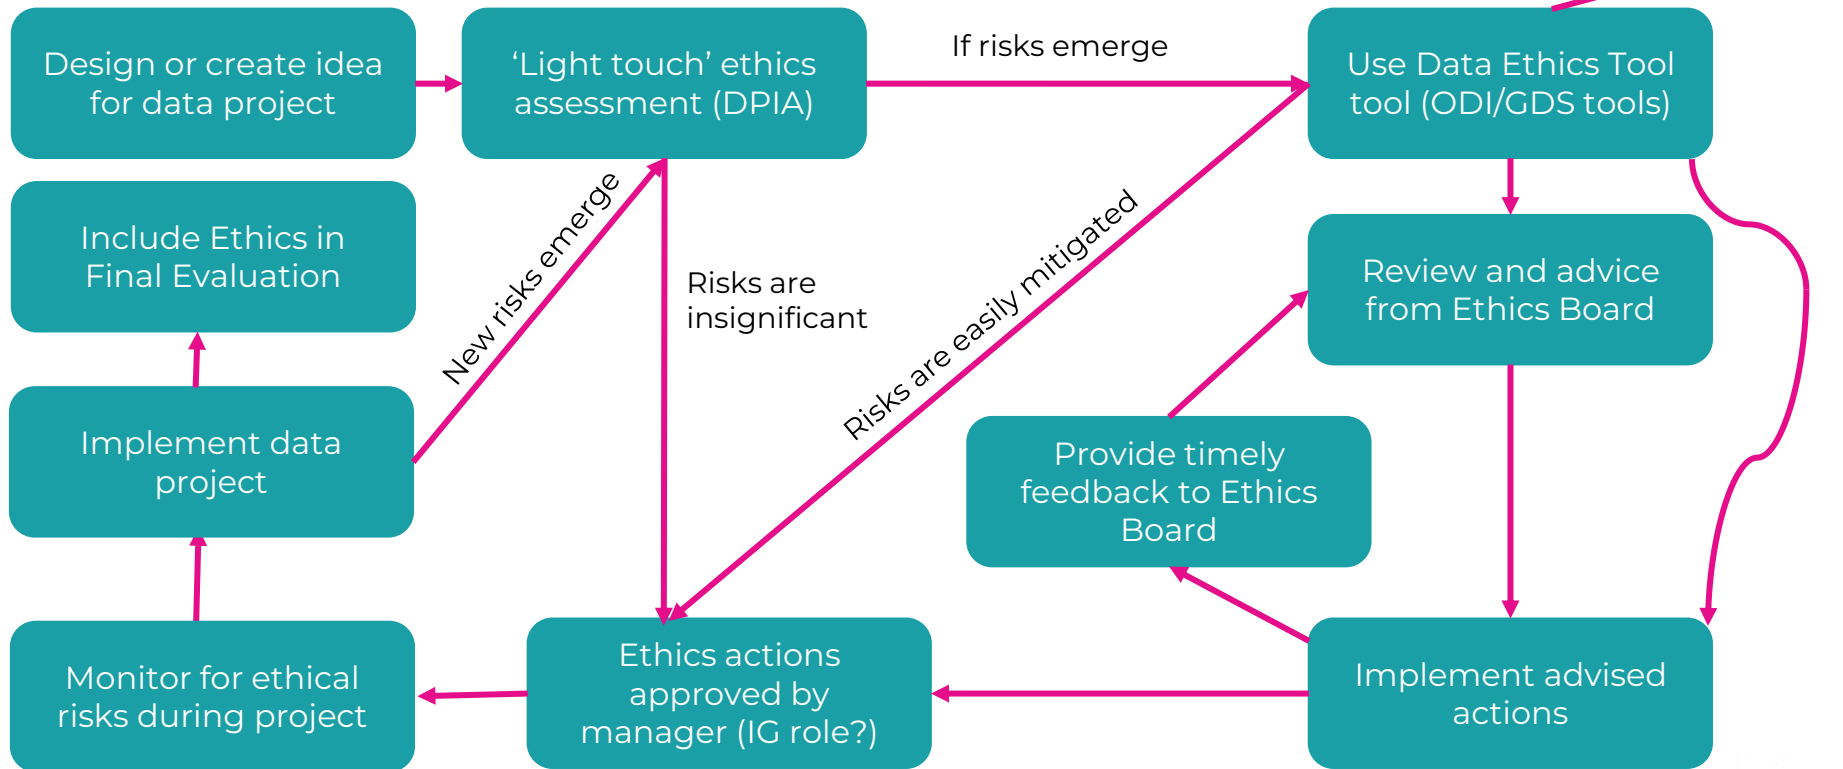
Design or create idea for data project

'Light touch' ethics assessment (DPIA)

If risks emerge

Use Data Ethics Tool tool (ODI/GDS tools)

Include Ethics in Final Evaluation

New risks emerge

Risks are insignificant

Risks are easily mitigated

Review and advice from Ethics Board

Implement data project

Provide timely feedback to Ethics Board

Monitor for ethical risks during project

Ethics actions approved by manager (IG role?)

Implement advised actions